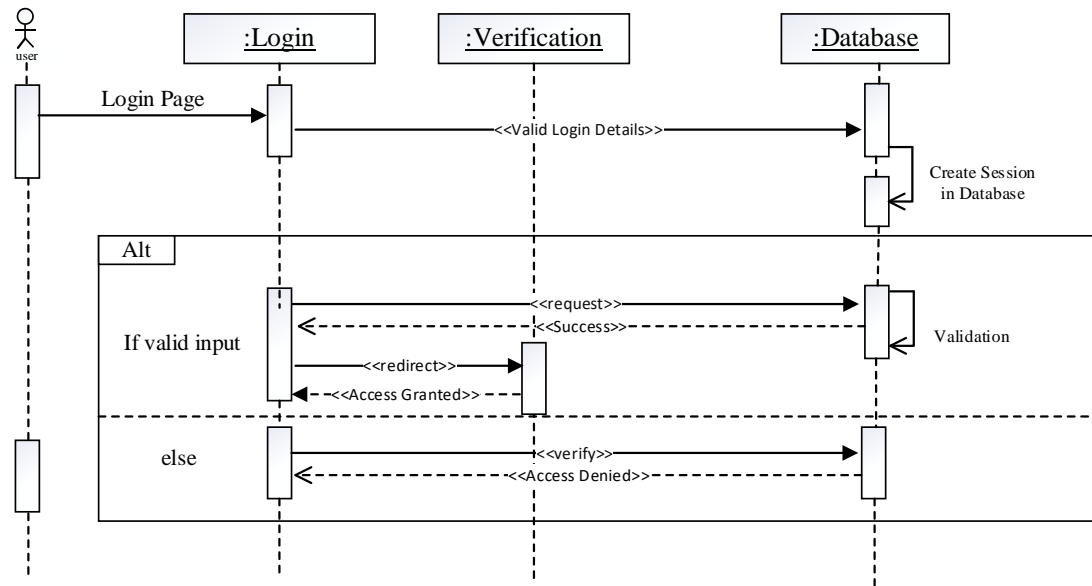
user

:Login

:Verification

:Database

Login Page

<<Valid Login Details>>

Create Session in Database

Alt

<<request>>

<<Success>>

If valid input

Validation

<<redirect>>

<<Access Granted>>

else

<<verify>>

<<Access Denied>>